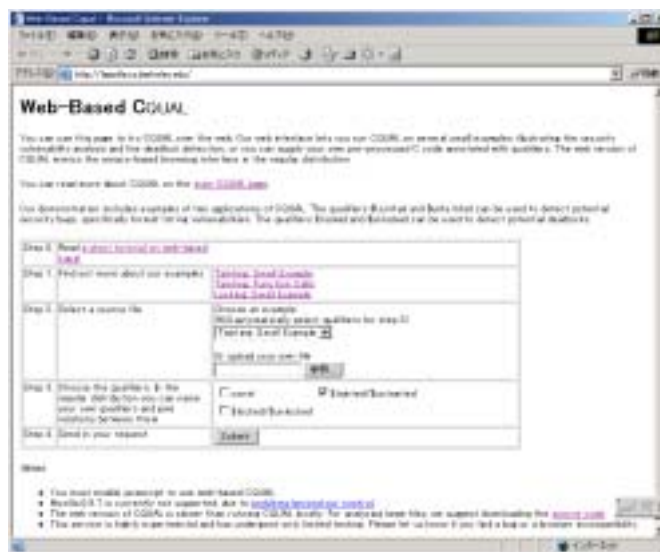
Web-Based Cqual - Microsoft Internet Explorer

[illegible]

http://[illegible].berkeley.edu/

Web-Based CQUAL

You can use this page to try CQUAL over the web. Our web interface lets you run CQUAL on several small examples illustrating the security vulnerability analysis and the deadlock detection, or you can supply your own pre-processed C code annotated with qualifiers. The web version of CQUAL mimics the emacs-based browsing interface in the regular distribution.

You can read more about CQUAL on the main CQUAL page.

Our demonstration includes examples of two applications of CQUAL. The qualifiers $tainted and $untainted can be used to detect potential security bugs, specifically format string vulnerabilities. The qualifiers $locked and $unlocked can be used to detect potential deadlocks.

| Step 0. | Read a short tutorial on web-based Cqual. | |
|---|---|---|
| Step 1. | Find out more about our examples | Tainting: Small Example<br>Tainting: Fun For Toids<br>Locking: Small Example |
| Step 2. | Select a source file | Choose an example (Will automatically select qualifiers for step 3) [Tainting: Small Example]<br>Or upload your own file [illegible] |
| Step 3. | Choose the qualifiers. In the regular distribution you can make your own qualifiers and add relations between them | ☐ const ☑ $tainted/$untainted<br>☐ $locked/$unlocked |
| Step 4. | Send in your request | Submit |

Notes

• You must enable javascript to use web-based CQUAL.
• Mozilla/0.9.7 is currently not supported due to problems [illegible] control.
• The web version of CQUAL is slower than running CQUAL locally. For analyzed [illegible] files, we suggest downloading the source code.
• This service is fairly experimental and has undergone only limited testing. Please let us know if you find a bug or a browser incompatibility.